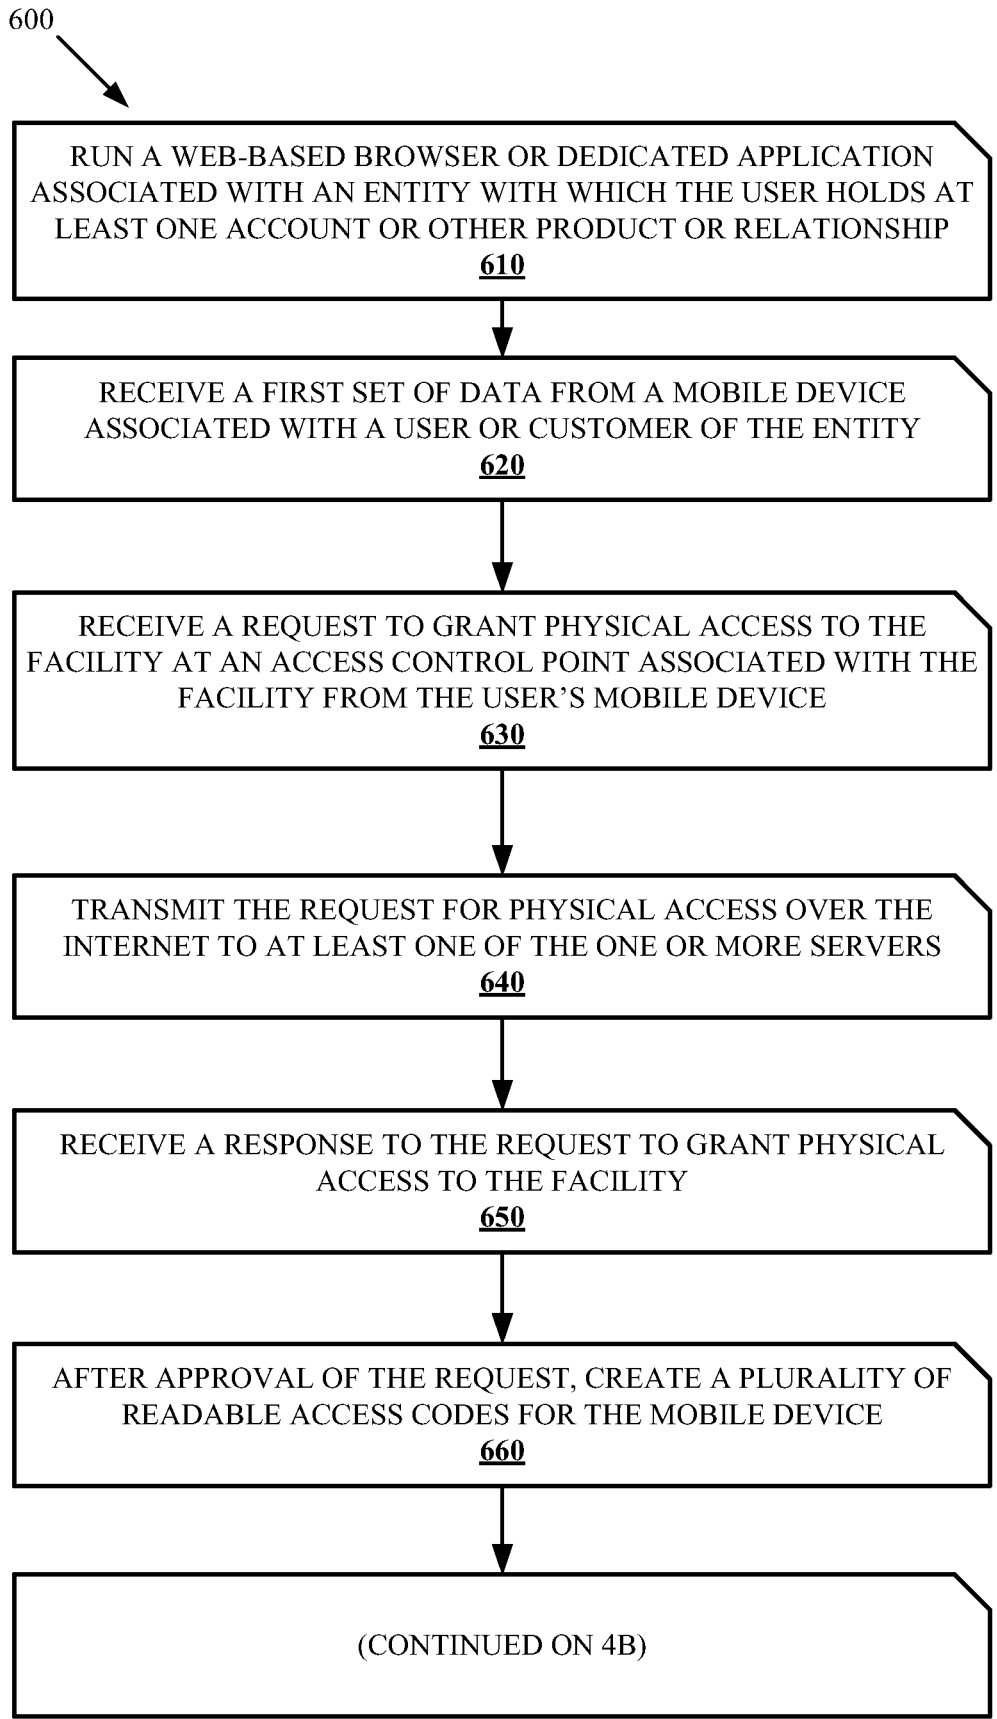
600

RUN A WEB-BASED BROWSER OR DEDICATED APPLICATION ASSOCIATED WITH AN ENTITY WITH WHICH THE USER HOLDS AT LEAST ONE ACCOUNT OR OTHER PRODUCT OR RELATIONSHIP
610

RECEIVE A FIRST SET OF DATA FROM A MOBILE DEVICE ASSOCIATED WITH A USER OR CUSTOMER OF THE ENTITY
620

RECEIVE A REQUEST TO GRANT PHYSICAL ACCESS TO THE FACILITY AT AN ACCESS CONTROL POINT ASSOCIATED WITH THE FACILITY FROM THE USER'S MOBILE DEVICE
630

TRANSMIT THE REQUEST FOR PHYSICAL ACCESS OVER THE INTERNET TO AT LEAST ONE OF THE ONE OR MORE SERVERS
640

RECEIVE A RESPONSE TO THE REQUEST TO GRANT PHYSICAL ACCESS TO THE FACILITY
650

AFTER APPROVAL OF THE REQUEST, CREATE A PLURALITY OF READABLE ACCESS CODES FOR THE MOBILE DEVICE
660

(CONTINUED ON 4B)